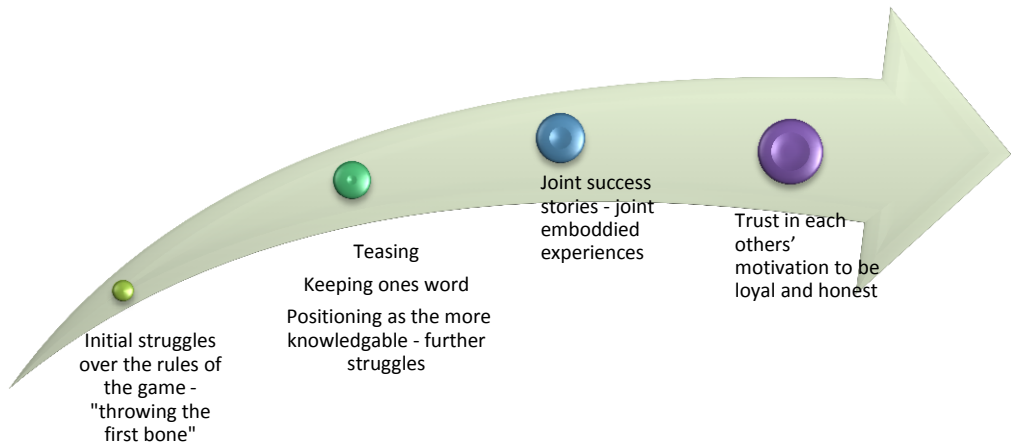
Initial struggles over the rules of the game - "throwing the first bone"

Teasing

Keeping ones word

Positioning as the more knowledgable - further struggles

Joint success stories - joint emboddied experiences

Trust in each others' motivation to be loyal and honest